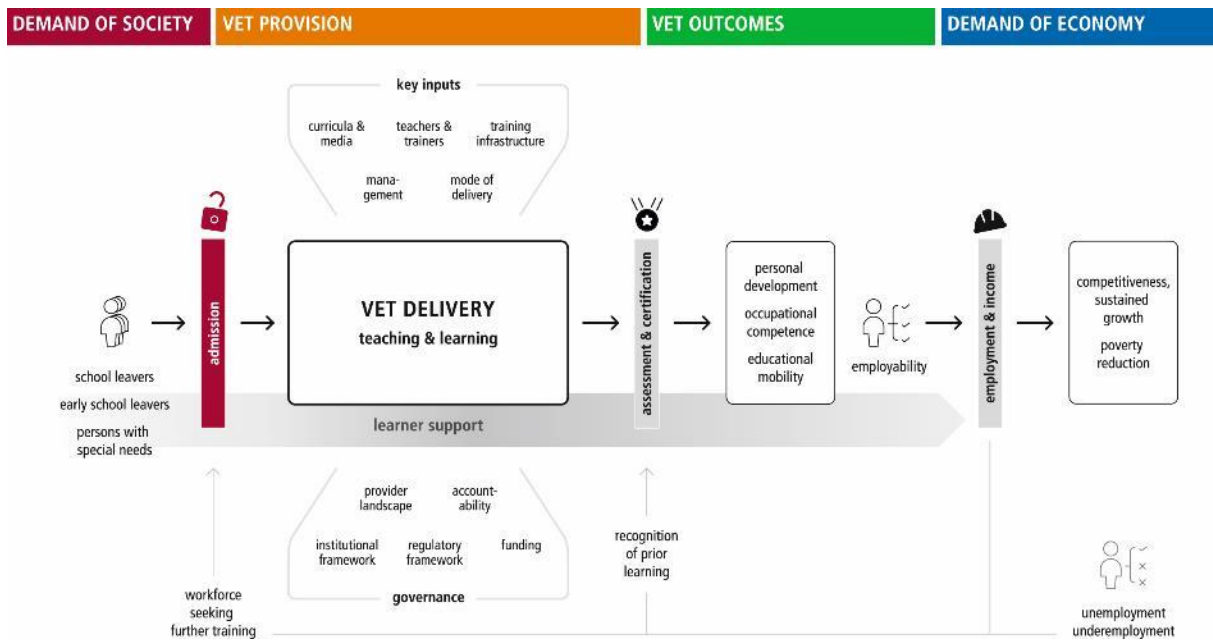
DEMAND OF SOCIETY

VET PROVISION

VET OUTCOMES

DEMAND OF ECONOMY

key inputs

curricula & media

teachers & trainers

training infrastructure

management

mode of delivery

admission

VET DELIVERY
teaching & learning

assessment & certification

personal development

occupational competence

educational mobility

employability

employment & income

competitiveness, sustained growth

poverty reduction

school leavers

early school leavers

persons with special needs

learner support

provider landscape

accountability

institutional framework

regulatory framework

funding

governance

recognition of prior learning

workforce seeking further training

unemployment
underemployment